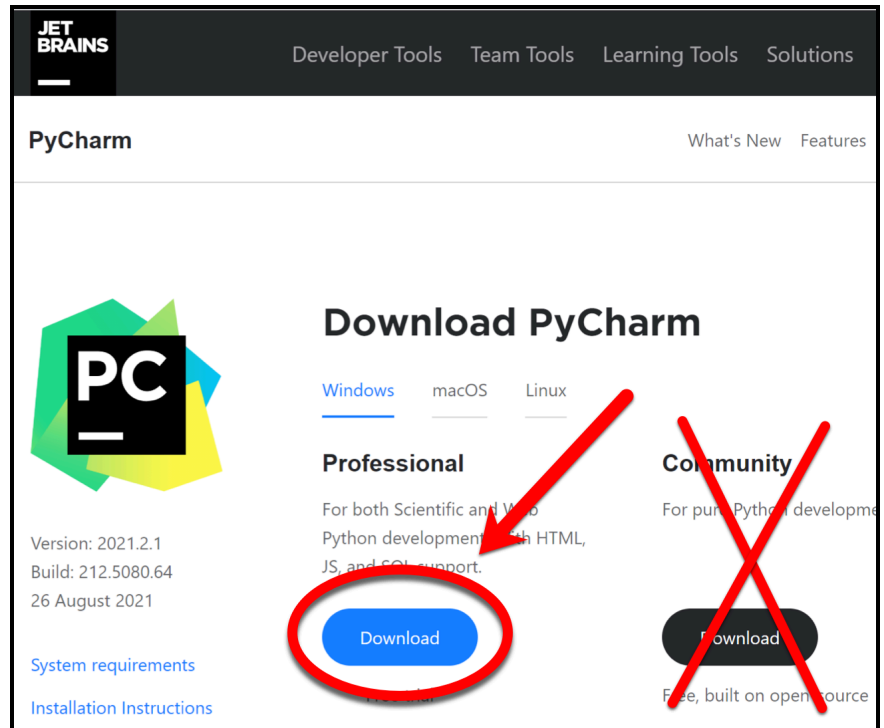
JET BRAINS

Developer Tools Team Tools Learning Tools Solutions

PyCharm

What's New Features

PC

Download PyCharm

Windows macOS Linux

Professional

For both Scientific and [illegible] Python development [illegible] HTML, JS, and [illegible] support.

Download

Co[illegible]munity

For pur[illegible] Python developme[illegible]

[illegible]ownload

F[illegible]ee, built on open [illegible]ource

Version: 2021.2.1
Build: 212.5080.64
26 August 2021

System requirements

Installation Instructions